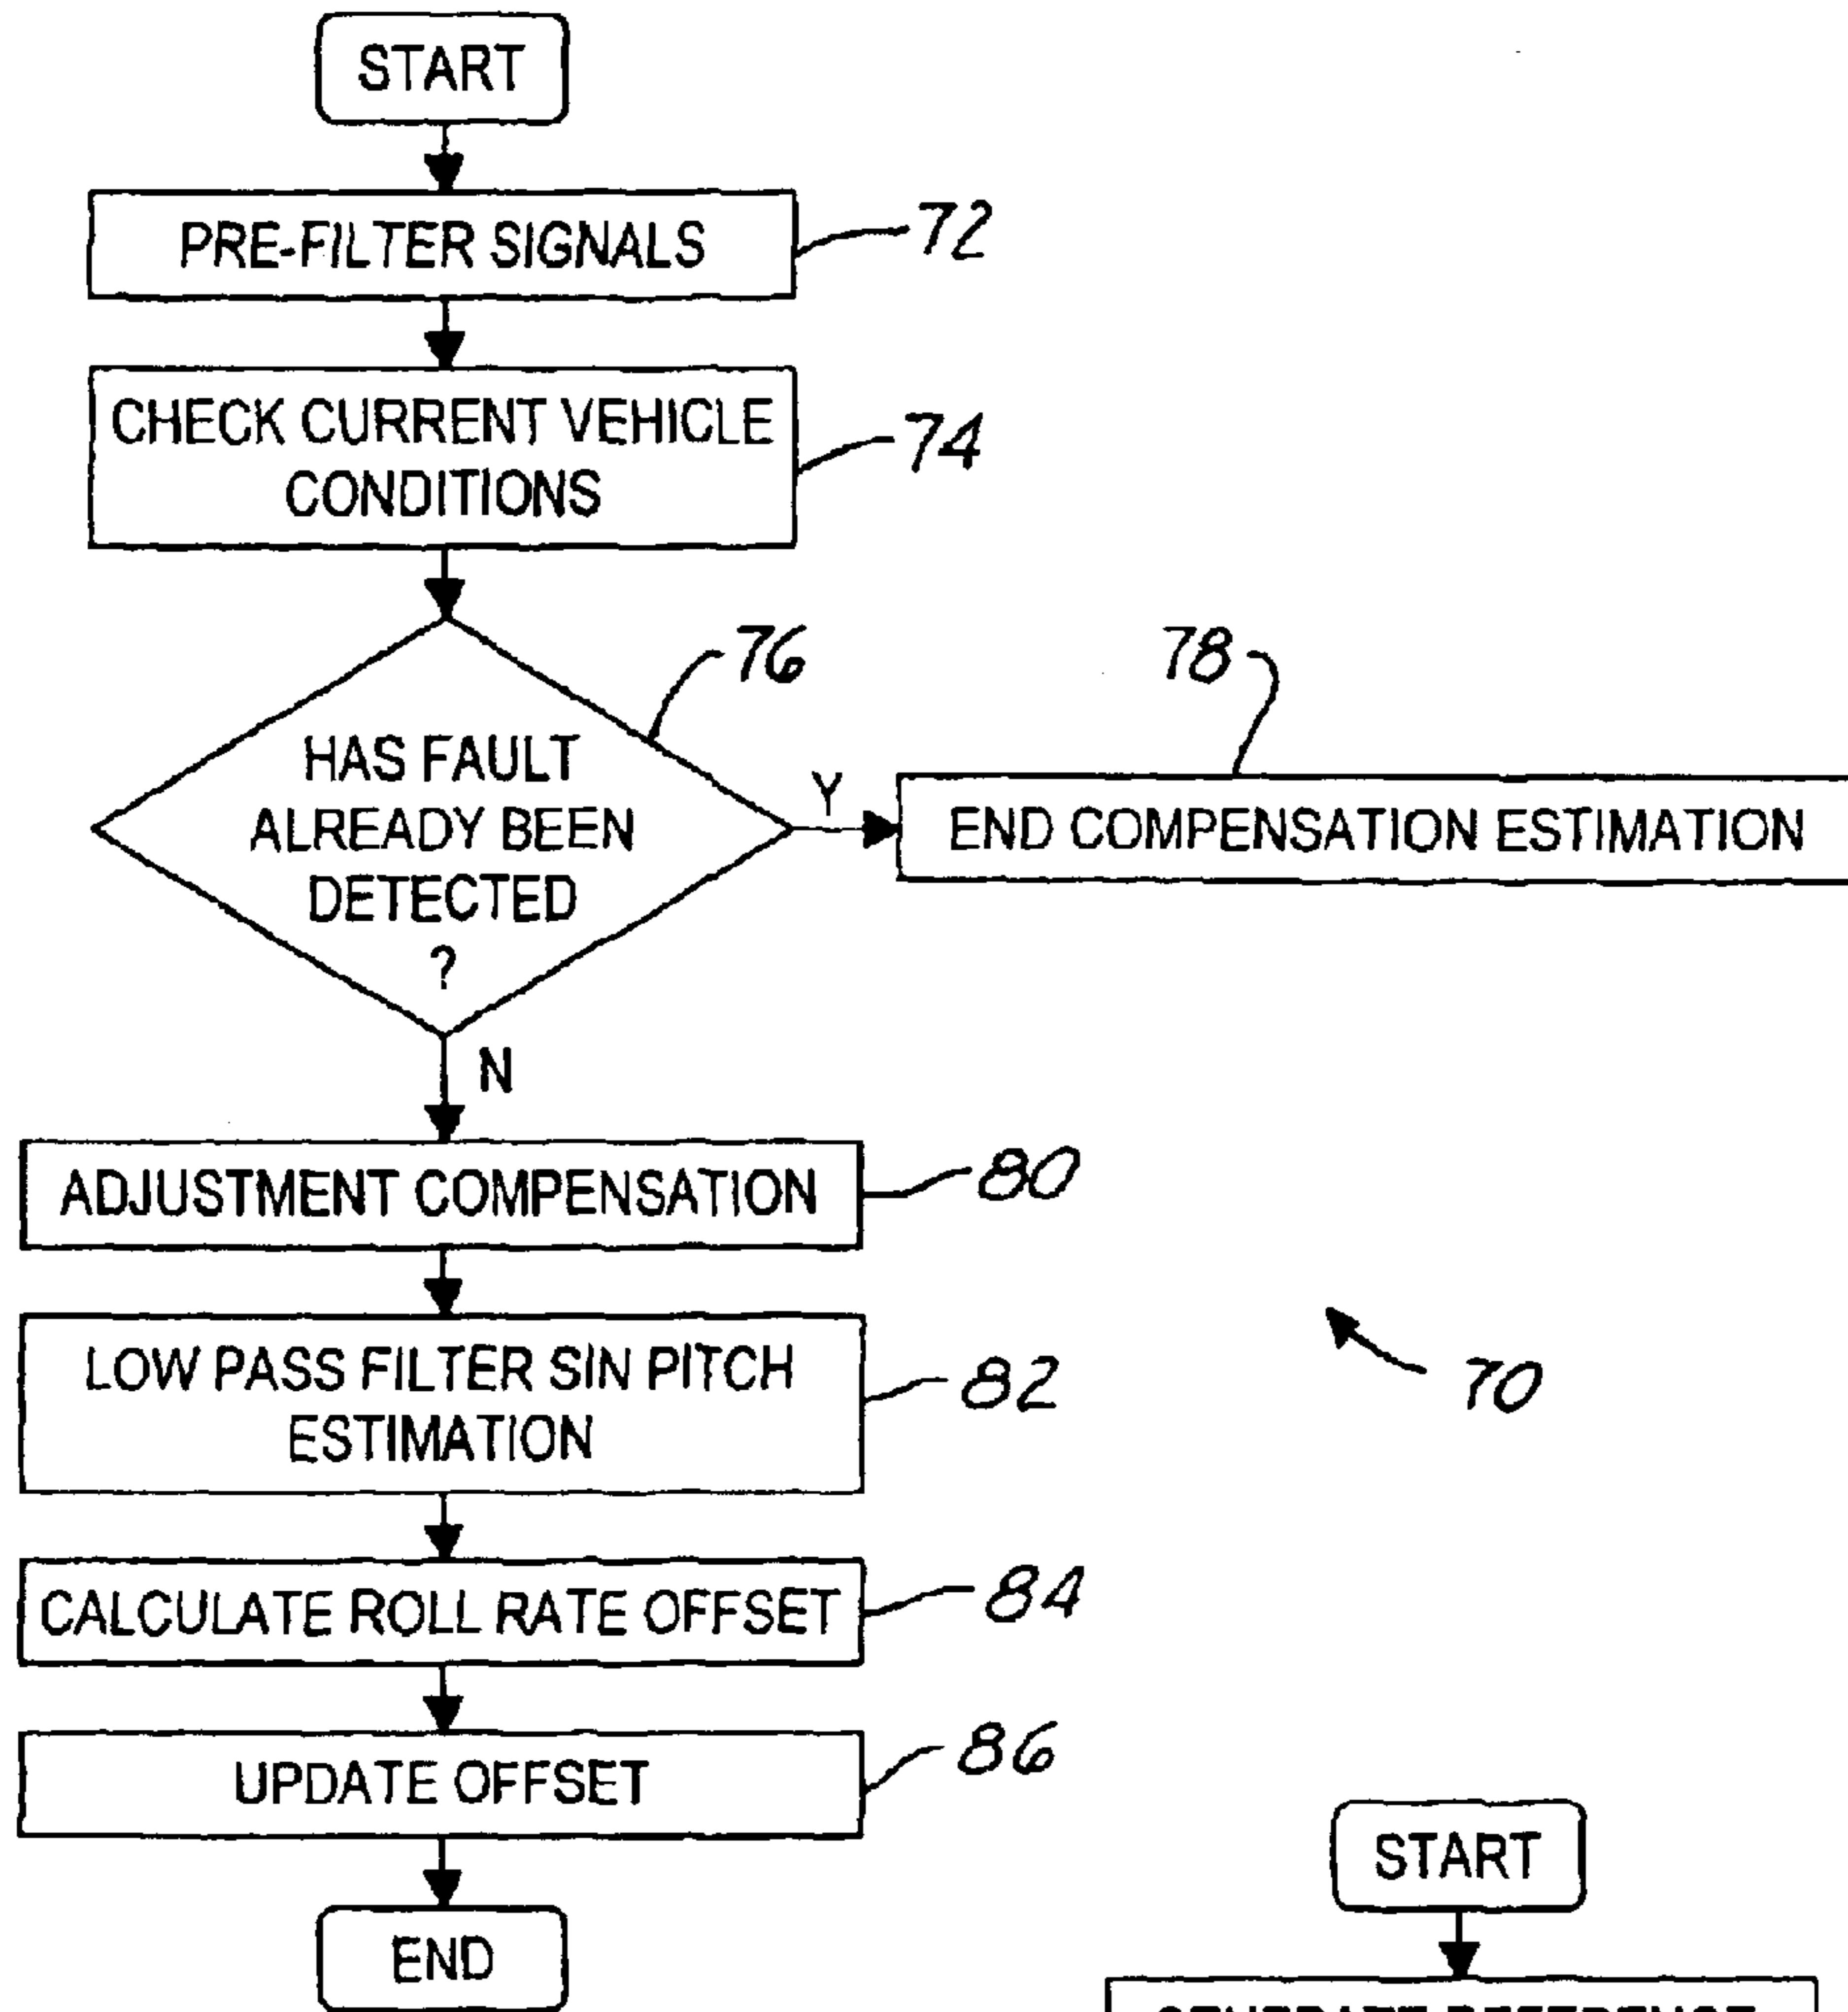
START

PRE-FILTER SIGNALS 72

CHECK CURRENT VEHICLE CONDITIONS 74

76

HAS FAULT ALREADY BEEN DETECTED ?

Y

78

END COMPENSATION ESTIMATION

N

ADJUSTMENT COMPENSATION 80

LOW PASS FILTER SIN PITCH ESTIMATION 82

CALCULATE ROLL RATE OFFSET 84

UPDATE OFFSET 86

END

70

START

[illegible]